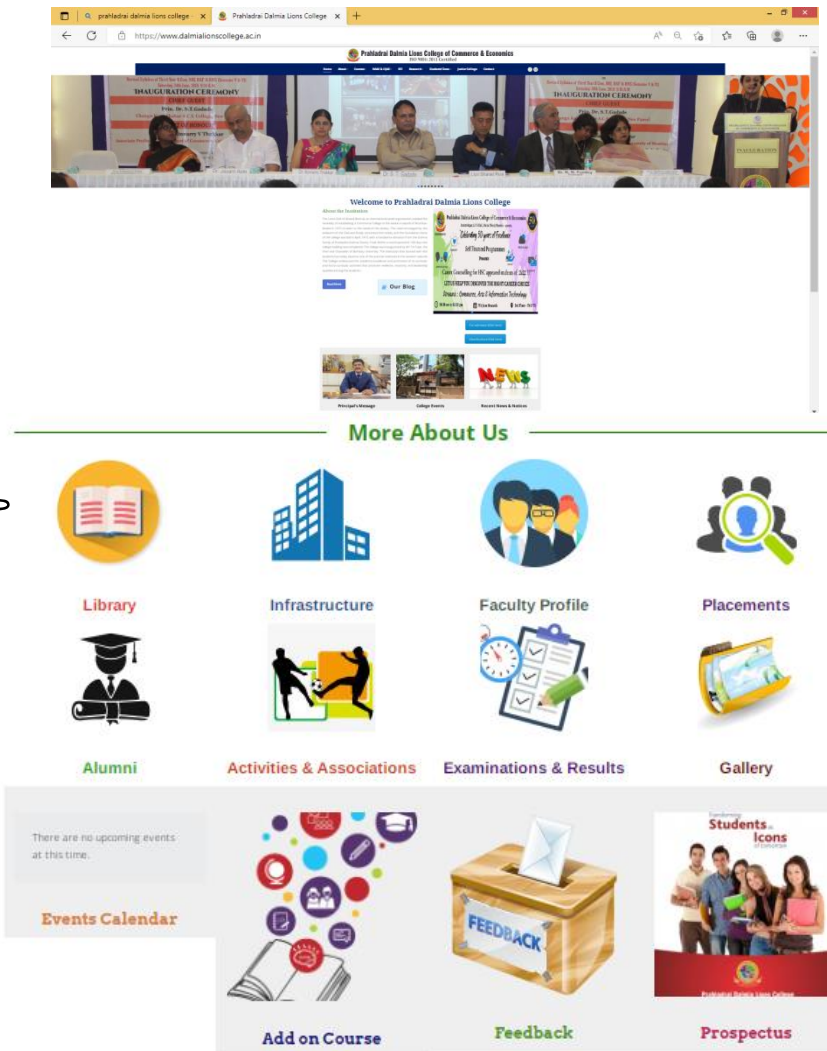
prahladrai dalmia lions college

Prahladrai Dalmia Lions College

https://www.dalmialionscollege.ac.in

Prahladrai Dalmia Lions College of Commerce & Economics

ISO 9001: 2015 Certified

INAUGURATION CEREMONY

INAUGURATION CEREMONY

Welcome to Prahladrai Dalmia Lions College

About the Institution

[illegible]

Our Blog

Celebrating 50 years of Excellence

Self Financed Programmes

Career Counselling for HSC appraised students of 2022

Principal's Message

College Events

Recent News & Notices

More About Us

Library

Infrastructure

Faculty Profile

Placements

Alumni

Activities & Associations

Examinations & Results

Gallery

There are no upcoming events at this time.

Events Calendar

Add on Course

FEEDBACK

Feedback

Transforming Students to Icons of tomorrow

Prahladrai Dalmia Lions College

Prospectus